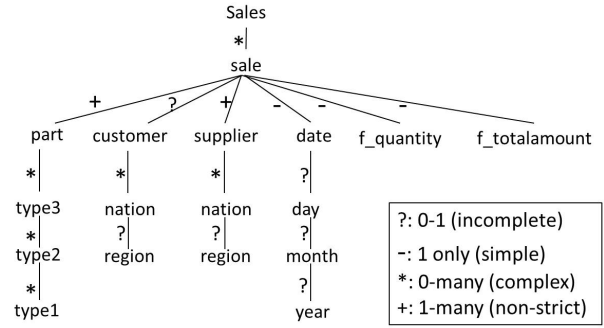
Sales

*

sale

+ ? + - - -

part customer supplier date f_quantity f_totalamount

* * * ?

type3 nation nation day

* ? ? ?

type2 region region month

* ?

type1 year

?: 0-1 (incomplete)
-: 1 only (simple)
*: 0-many (complex)
+: 1-many (non-strict)